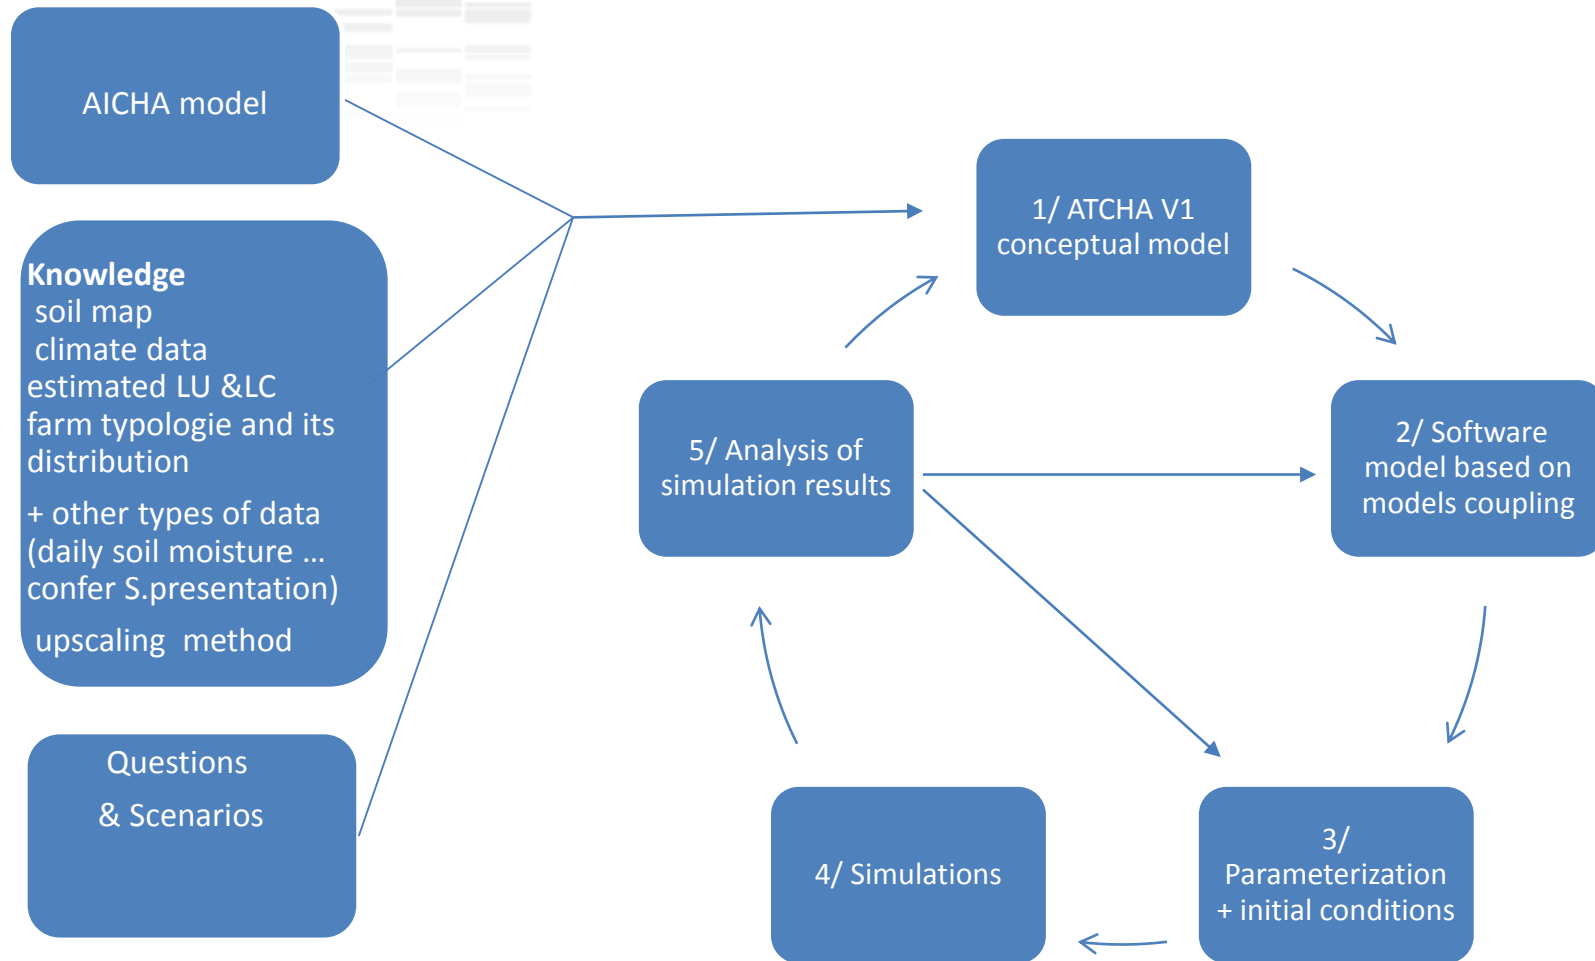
AICHA model

Knowledge
soil map
climate data
estimated LU &LC
farm typologie and its distribution

+ other types of data (daily soil moisture … confer S.presentation)

upscaling method

Questions
& Scenarios

1/ ATCHA V1 conceptual model

2/ Software model based on models coupling

3/ Parameterization + initial conditions

4/ Simulations

5/ Analysis of simulation results